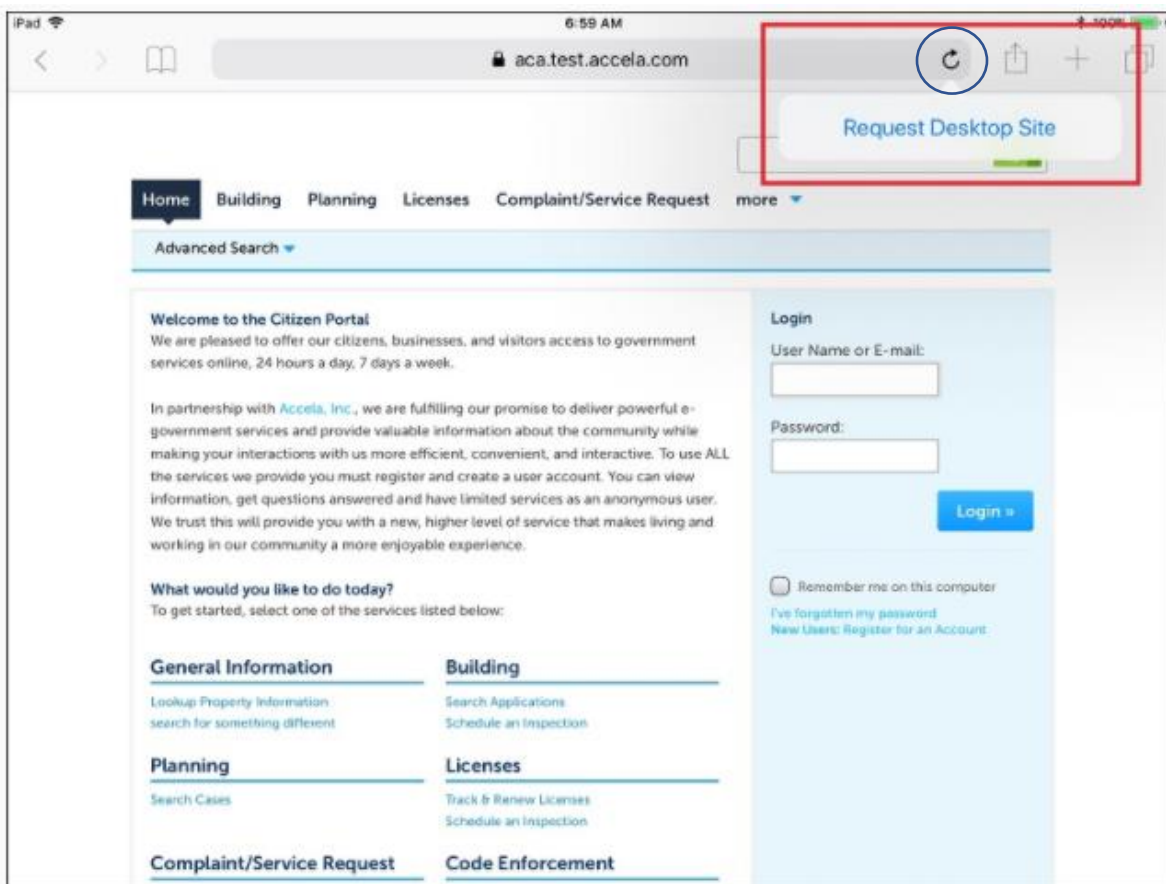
iPad
6:59 AM
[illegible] 100%

aca.test.accela.com

Request Desktop Site

Home Building Planning Licenses Complaint/Service Request more

Advanced Search

Welcome to the Citizen Portal
We are pleased to offer our citizens, businesses, and visitors access to government services online, 24 hours a day, 7 days a week.

In partnership with Accela, Inc., we are fulfilling our promise to deliver powerful e-government services and provide valuable information about the community while making your interactions with us more efficient, convenient, and interactive. To use ALL the services we provide you must register and create a user account. You can view information, get questions answered and have limited services as an anonymous user. We trust this will provide you with a new, higher level of service that makes living and working in our community a more enjoyable experience.

What would you like to do today?
To get started, select one of the services listed below:

General Information
Lookup Property Information
search for something different

Building
Search Applications
Schedule an Inspection

Planning
Search Cases

Licenses
Track & Renew Licenses
Schedule an Inspection

Complaint/Service Request

Code Enforcement

Login
User Name or E-mail:
Password:
Login »
Remember me on this computer
I've forgotten my password
New Users: Register for an Account